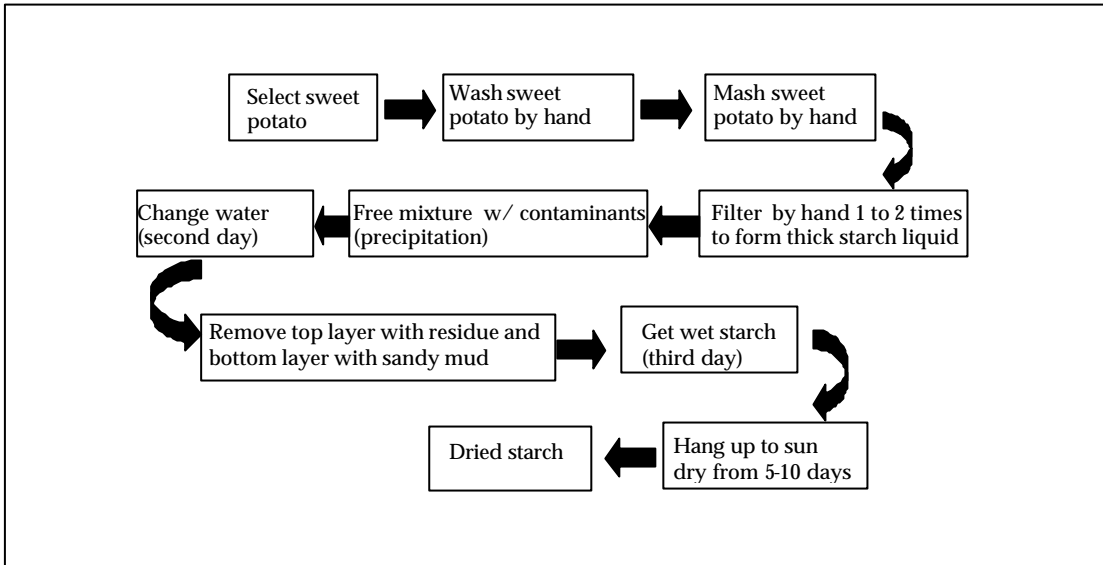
Select sweet potato

Wash sweet potato by hand

Mash sweet potato by hand

Filter by hand 1 to 2 times to form thick starch liquid

Free mixture w/ contaminants (precipitation)

Change water (second day)

Remove top layer with residue and bottom layer with sandy mud

Get wet starch (third day)

Hang up to sun dry from 5-10 days

Dried starch